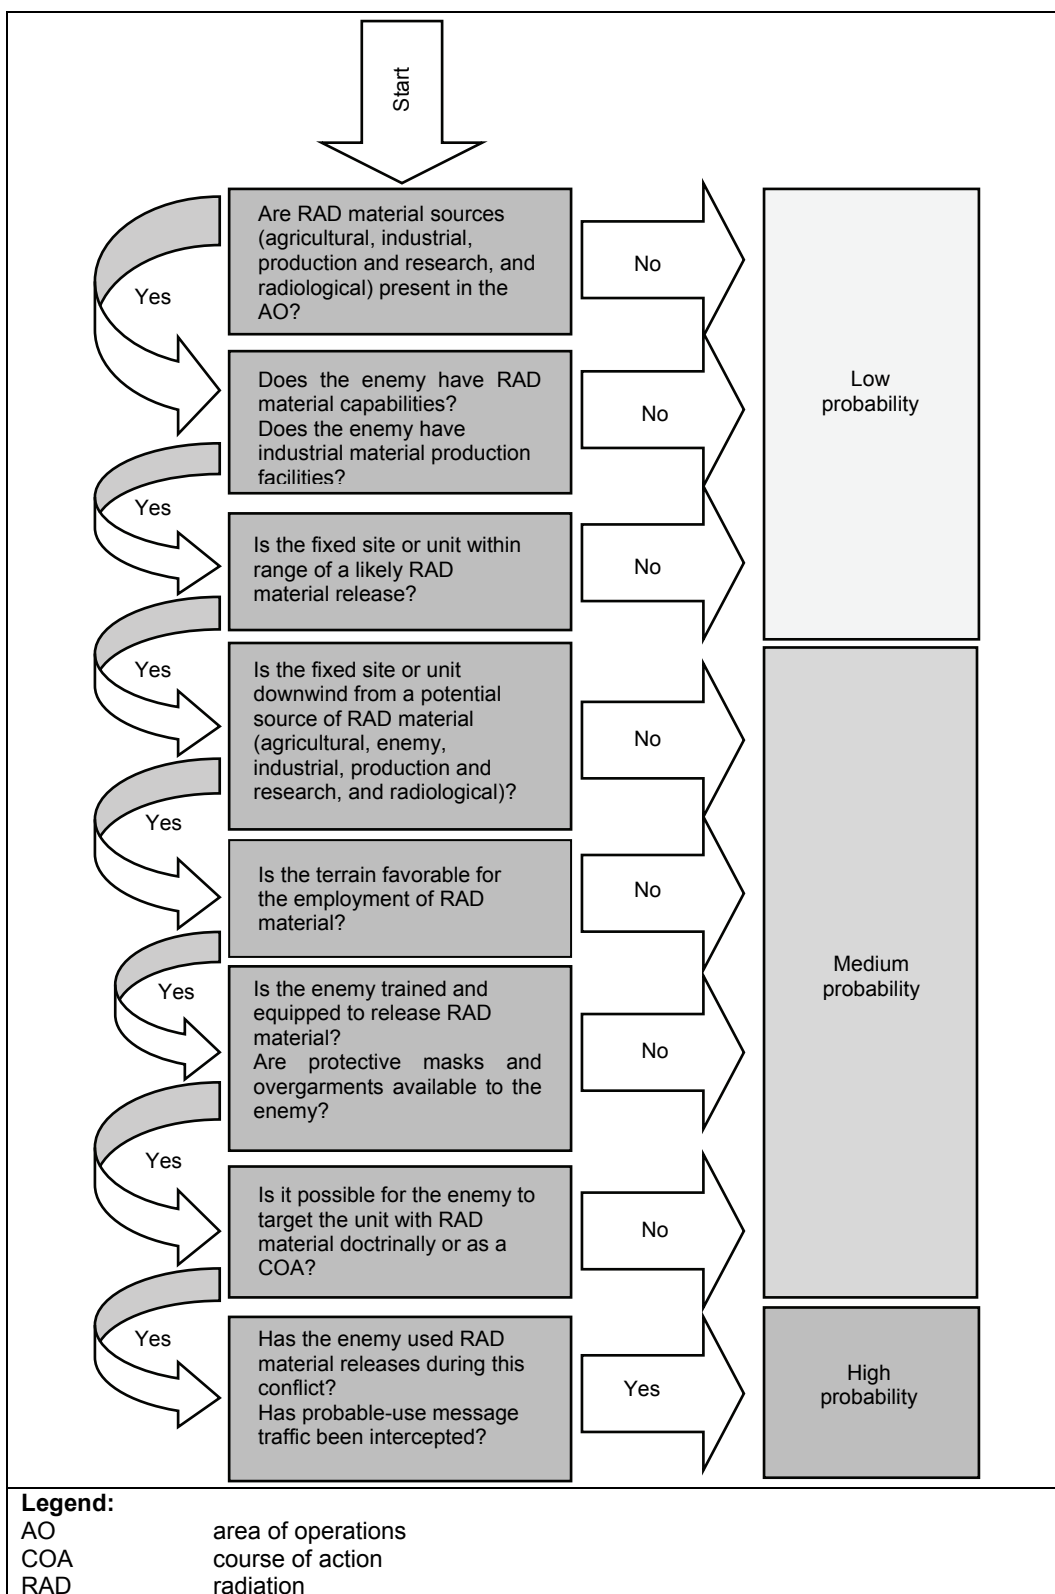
Start

Are RAD material sources (agricultural, industrial, production and research, and radiological) present in the AO?

No

Yes

Does the enemy have RAD material capabilities?
Does the enemy have industrial material production facilities?

No

Low probability

Yes

Is the fixed site or unit within range of a likely RAD material release?

No

Yes

Is the fixed site or unit downwind from a potential source of RAD material (agricultural, enemy, industrial, production and research, and radiological)?

No

Yes

Is the terrain favorable for the employment of RAD material?

No

Yes

Is the enemy trained and equipped to release RAD material?
Are protective masks and overgarments available to the enemy?

No

Medium probability

Yes

Is it possible for the enemy to target the unit with RAD material doctrinally or as a COA?

No

Yes

Has the enemy used RAD material releases during this conflict?
Has probable-use message traffic been intercepted?

Yes

High probability

Legend:
AO area of operations
COA course of action
RAD radiation